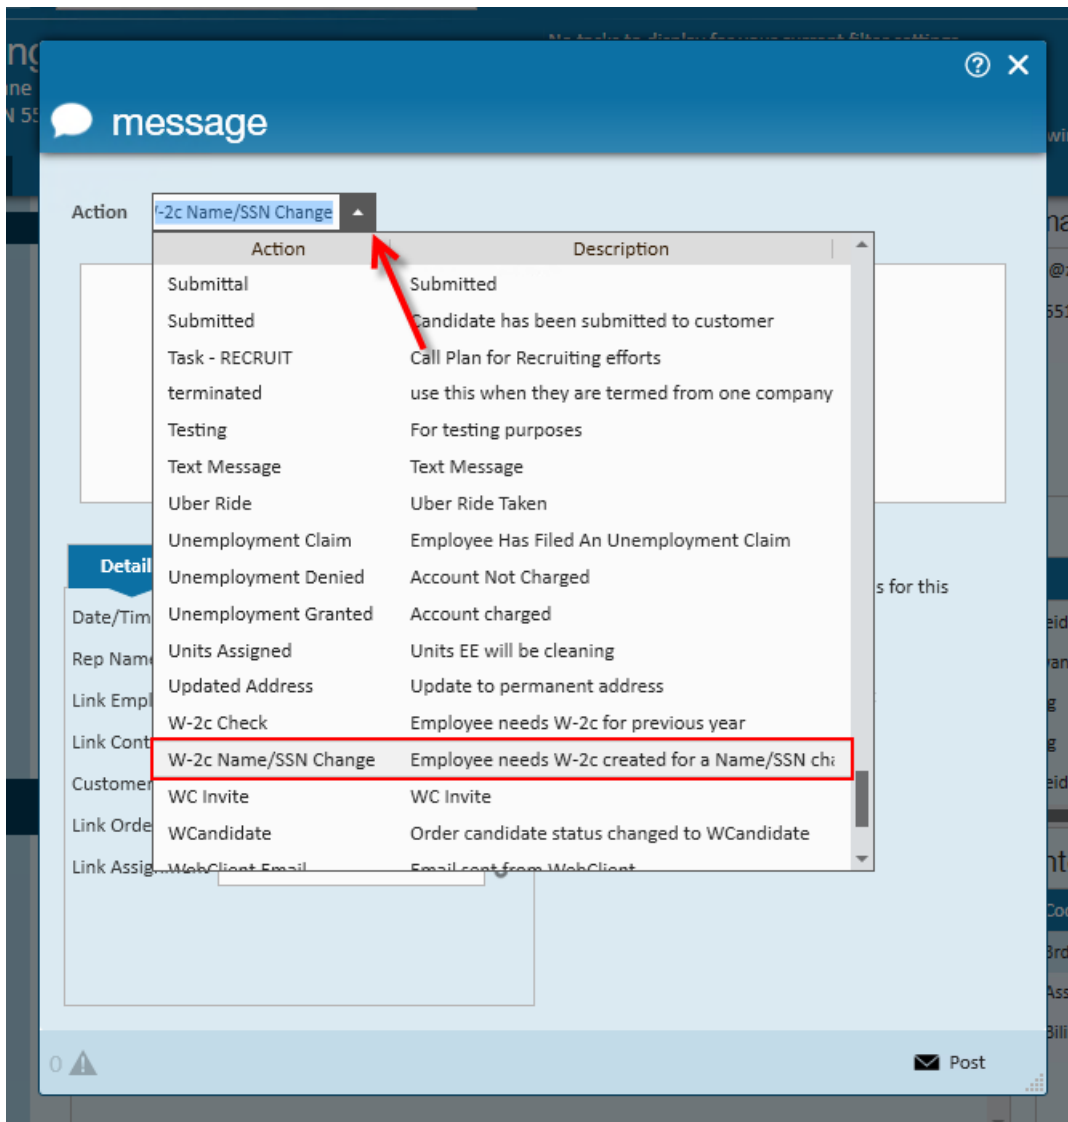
message

Action W-2c Name/SSN Change

| Action | Description |
|---|---|
| Submittal | Submitted |
| Submitted | Candidate has been submitted to customer |
| Task - RECRUIT | Call Plan for Recruiting efforts |
| terminated | use this when they are termed from one company |
| Testing | For testing purposes |
| Text Message | Text Message |
| Uber Ride | Uber Ride Taken |
| Unemployment Claim | Employee Has Filed An Unemployment Claim |
| Unemployment Denied | Account Not Charged |
| Unemployment Granted | Account charged |
| Units Assigned | Units EE will be cleaning |
| Updated Address | Update to permanent address |
| W-2c Check | Employee needs W-2c for previous year |
| W-2c Name/SSN Change | Employee needs W-2c created for a Name/SSN ch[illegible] |
| WC Invite | WC Invite |
| WCandidate | Order candidate status changed to WCandidate |
| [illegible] | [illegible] |

Detail
Date/Tim
Rep Name
Link Empl
Link Cont
Customer
Link Orde
Link Assig

s for this

0

Post